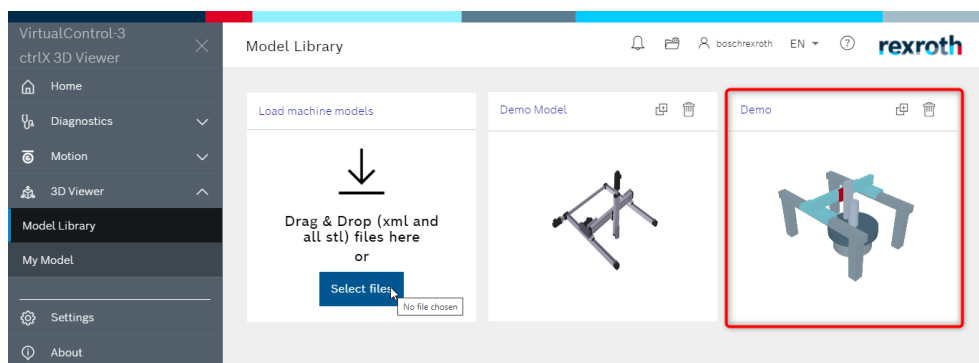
VirtualControl-3
ctrlX 3D Viewer

Home
Diagnostics
Motion
3D Viewer
Model Library
My Model

Settings
About

Model Library

boschrexroth EN ?

rexroth

Load machine models

Drag & Drop (xml and all stl) files here
or

Select files

No file chosen

Demo Model

Demo